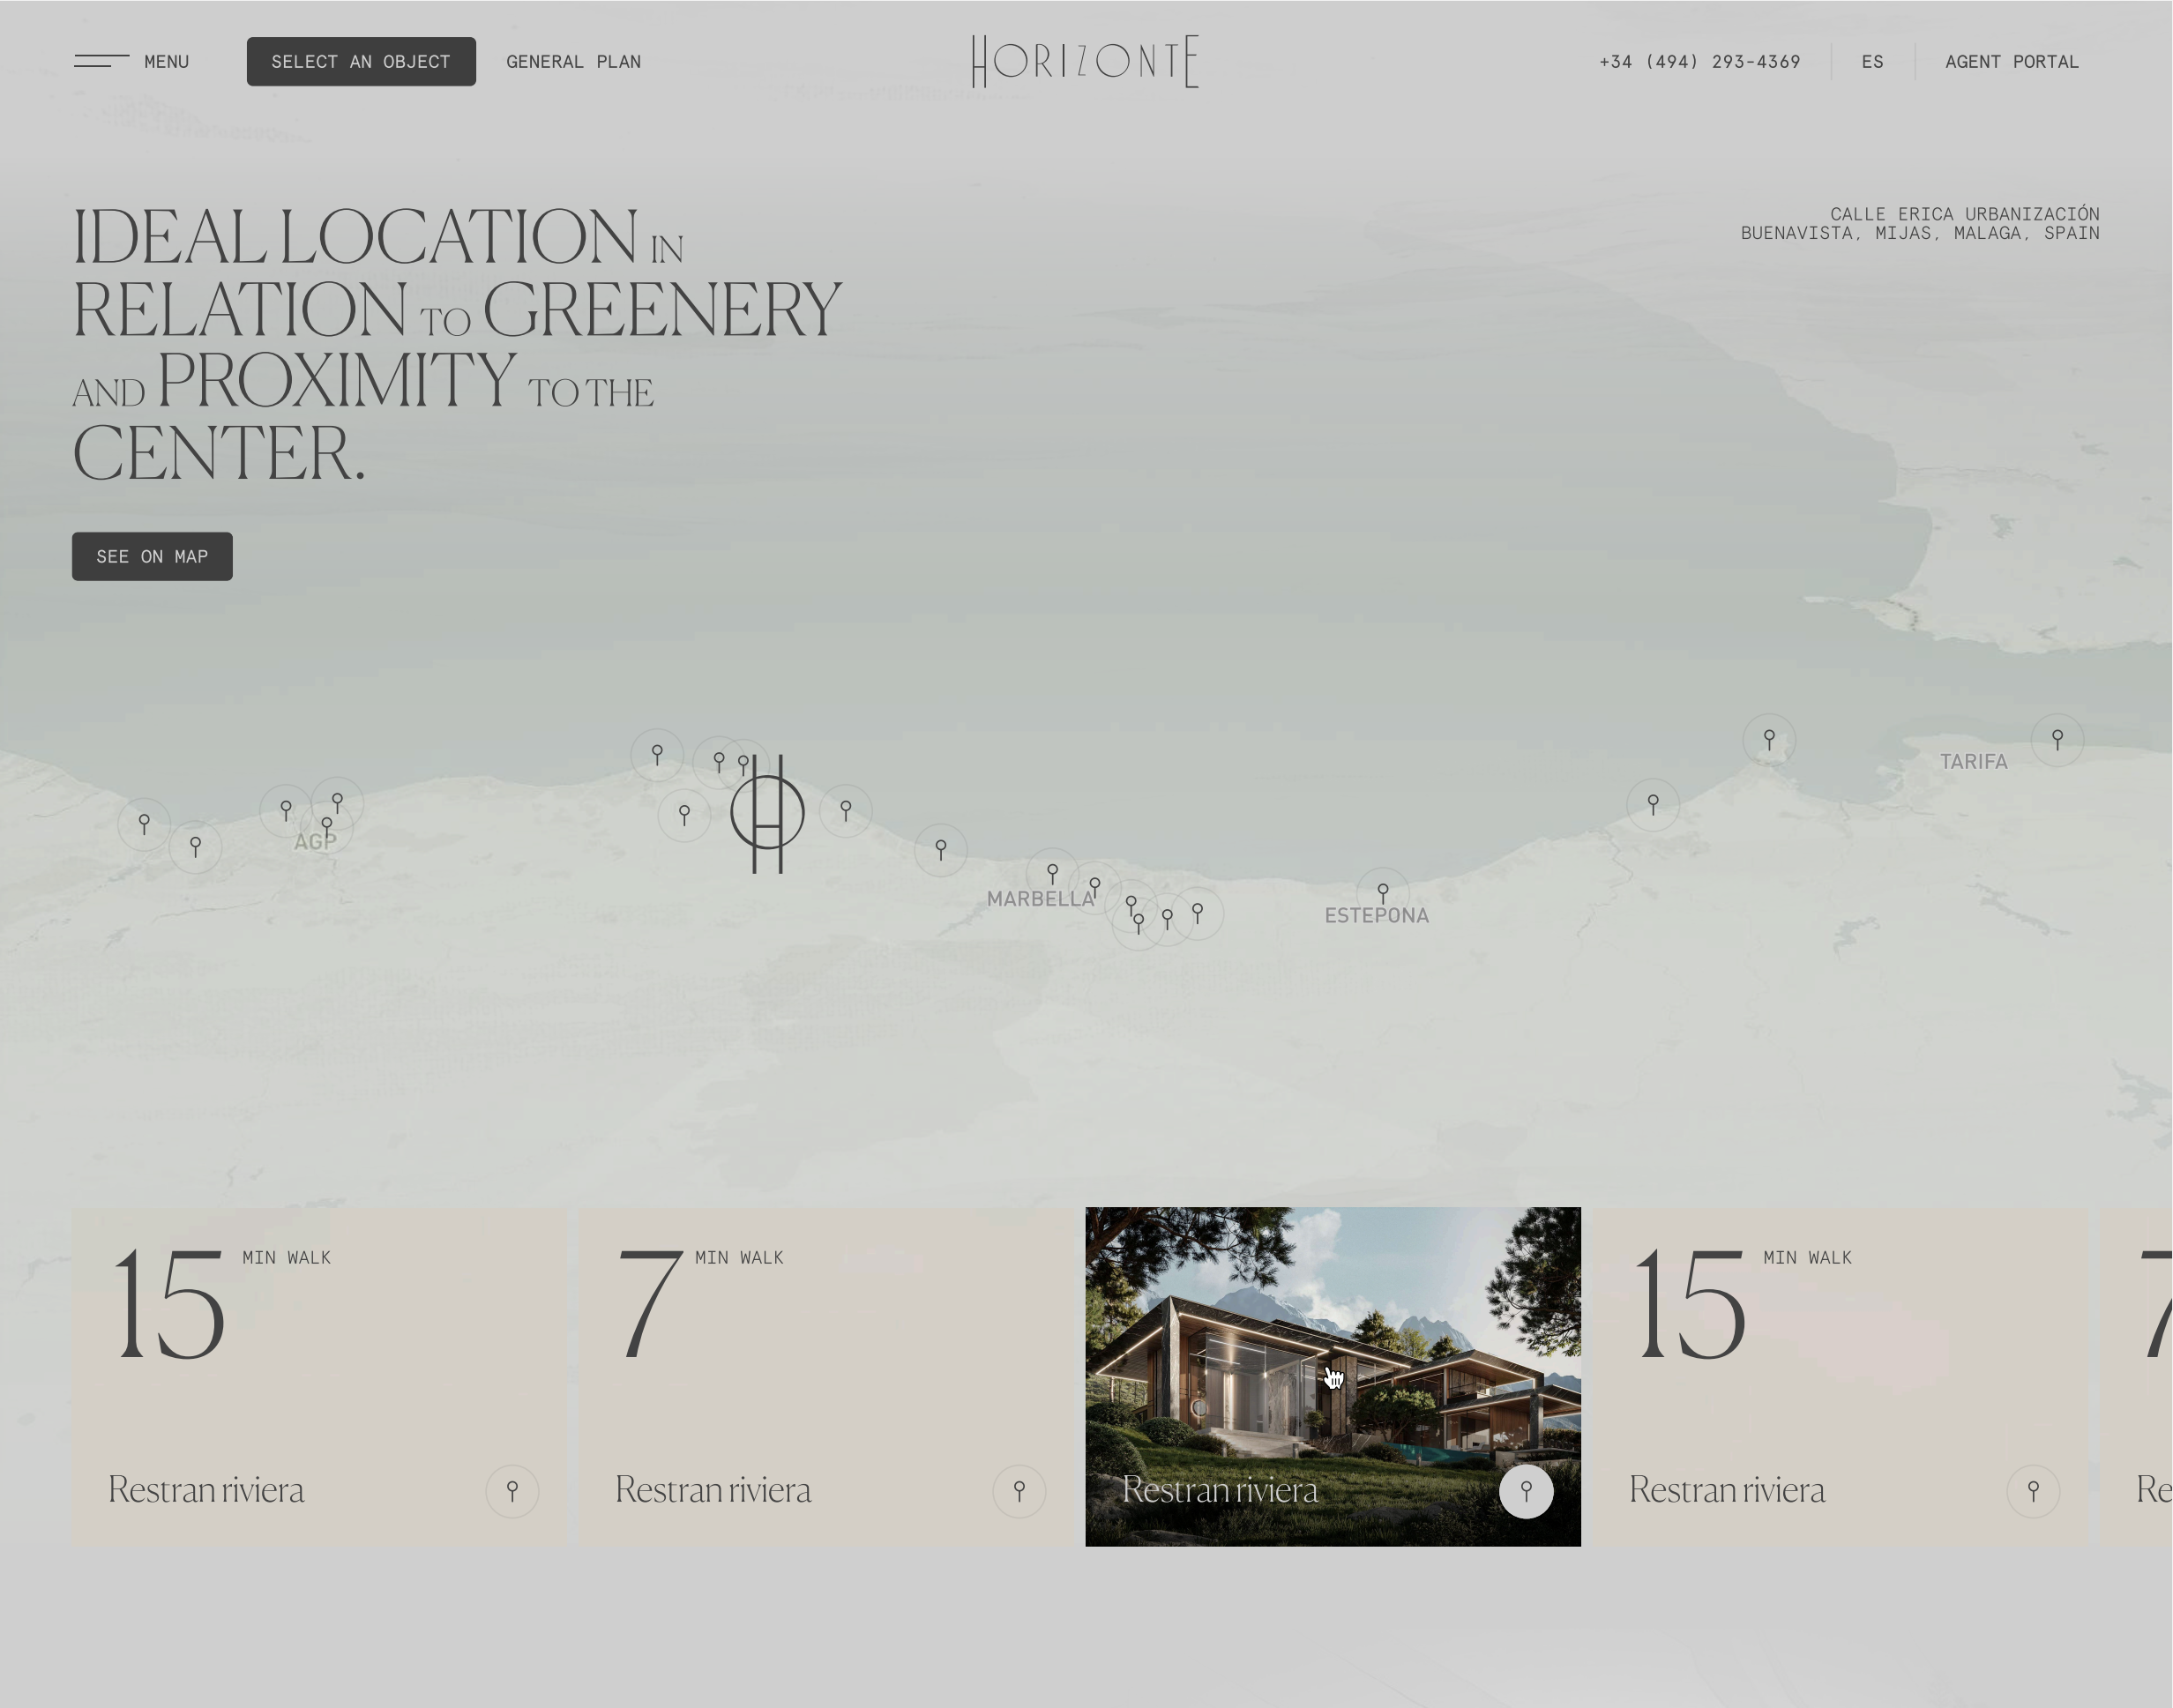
MENU SELECT AN OBJECT GENERAL PLAN

HORIZONTE

+34 (494) 293-4369 ES AGENT PORTAL

IDEAL LOCATION IN RELATION TO GREENERY AND PROXIMITY TO THE CENTER.

CALLE ERICA URBANIZACIÓN BUENAVISTA, MIJAS, MALAGA, SPAIN

SEE ON MAP

AGP

MARBELLA

ESTEPONA

TARIFA

15 MIN WALK

Restran riviera

7 MIN WALK

Restran riviera

Restran riviera

15 MIN WALK

Restran riviera

7

Re